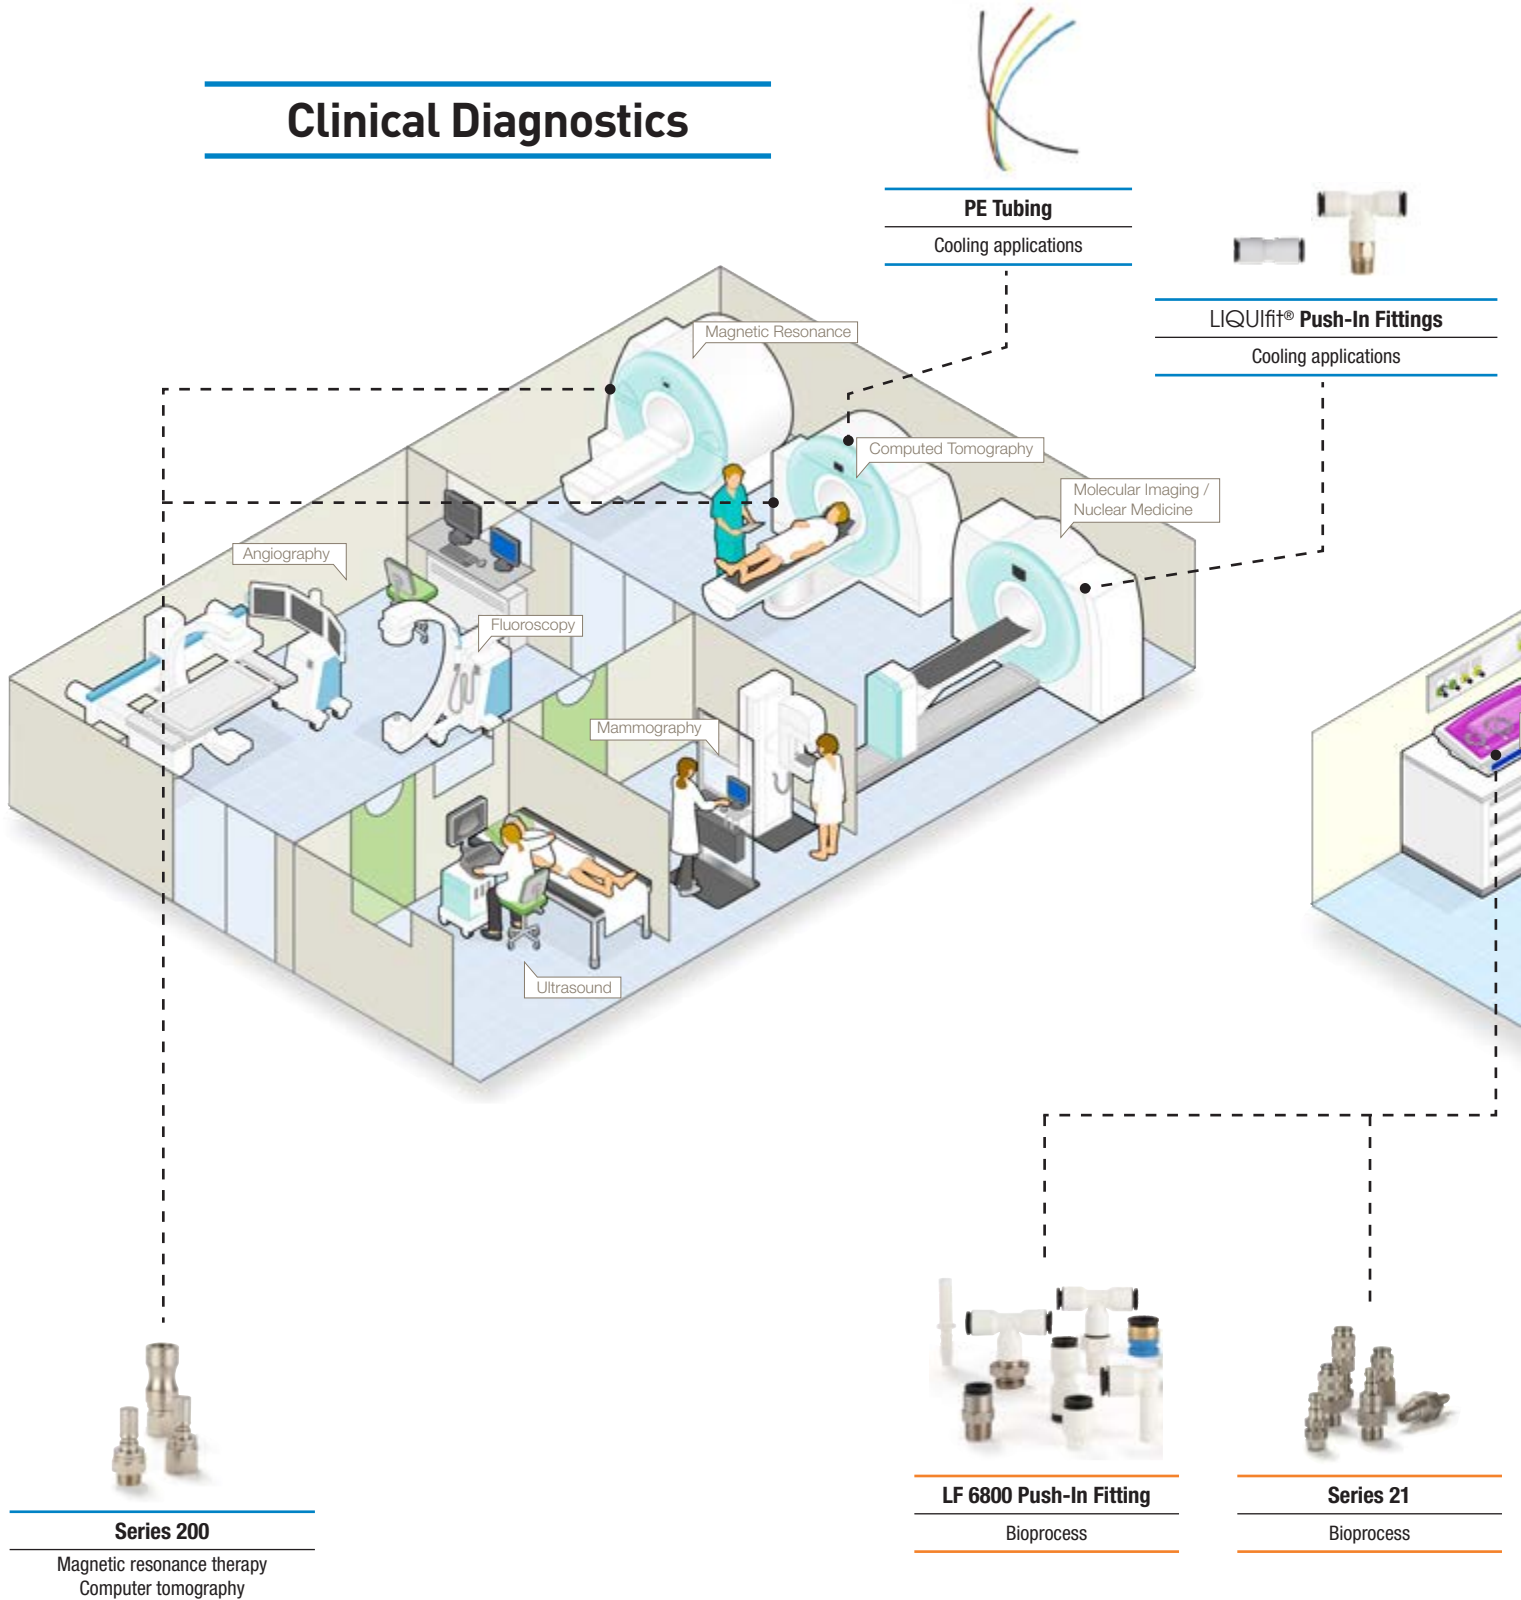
Clinical Diagnostics

PE Tubing

Cooling applications

LIQUIfit® Push-In Fittings

Cooling applications

Magnetic Resonance

Computed Tomography

Molecular Imaging / Nuclear Medicine

Angiography

Fluoroscopy

Mammography

Ultrasound

Series 200

Magnetic resonance therapy
Computer tomography

LF 6800 Push-In Fitting

Bioprocess

Series 21

Bioprocess